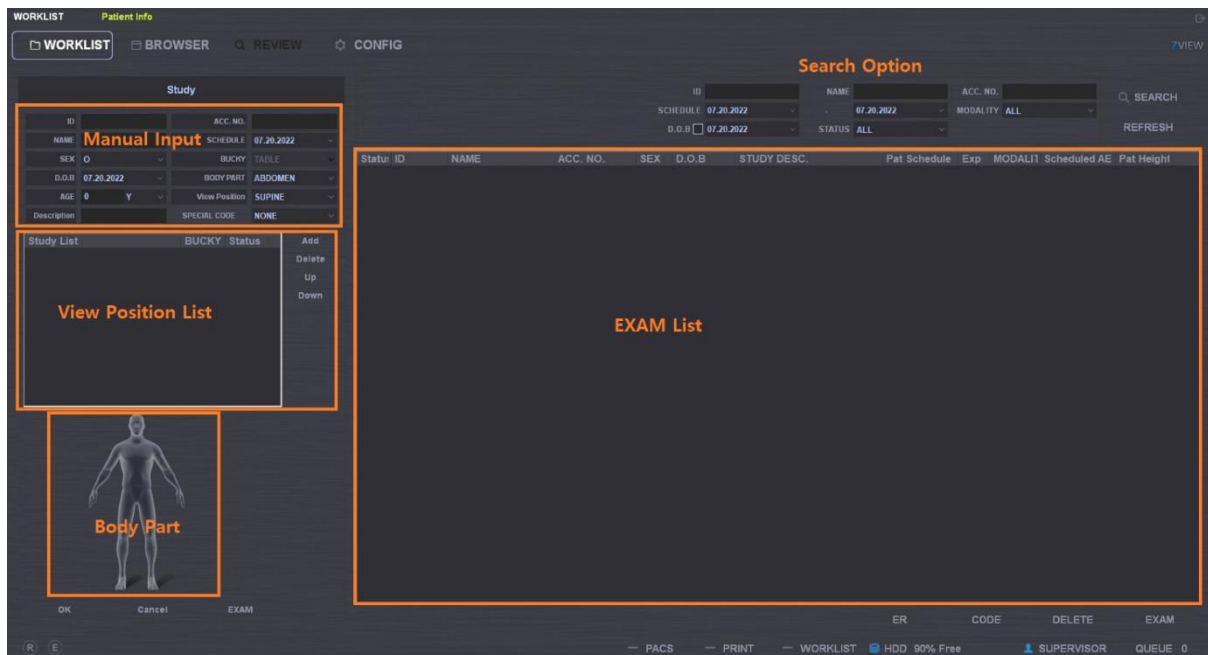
WORKLIST Patient Info

WORKLIST BROWSER REVIEW CONFIG 7VIEW

Search Option

Study

ID ACC. NO.
NAME Manual Input SCHEDULE 07.20.2022
SEX O BUCKY TABLE
D.O.B 07.20.2022 BODY PART ABDOMEN
AGE 0 Y View Position SUPINE
Description SPECIAL CODE NONE

ID NAME ACC. NO. SEARCH
SCHEDULE 07.20.2022 - 07.20.2022 MODALITY ALL
D.O.B 07.20.2022 STATUS ALL REFRESH

| Status | ID | NAME | ACC. NO. | SEX | D.O.B | STUDY DESC. | Pat Schedule | Exp | MODALITY | Scheduled AE | Pat Height |
|---|---|---|---|---|---|---|---|---|---|---|---|

| Study List | BUCKY | Status |
|---|---|---|

Add
Delete
Up
Down

View Position List

EXAM List

Body Part

OK Cancel EXAM

ER CODE DELETE EXAM

R E PACS PRINT WORKLIST HDD 90% Free SUPERVISOR QUEUE 0